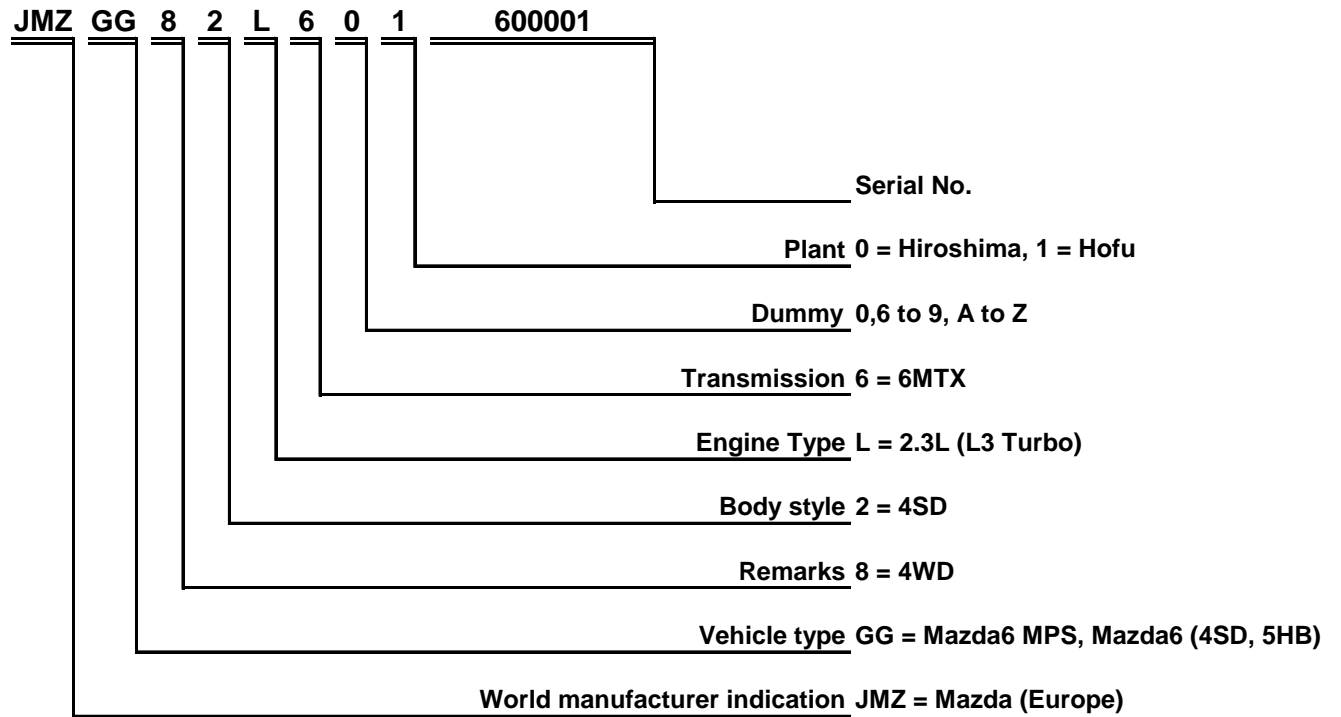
JMZ GG 8 2 L 6 0 1 600001

Serial No.

Plant 0 = Hiroshima, 1 = Hofu

Dummy 0,6 to 9, A to Z

Transmission 6 = 6MTX

Engine Type L = 2.3L (L3 Turbo)

Body style 2 = 4SD

Remarks 8 = 4WD

Vehicle type GG = Mazda6 MPS, Mazda6 (4SD, 5HB)

World manufacturer indication JMZ = Mazda (Europe)